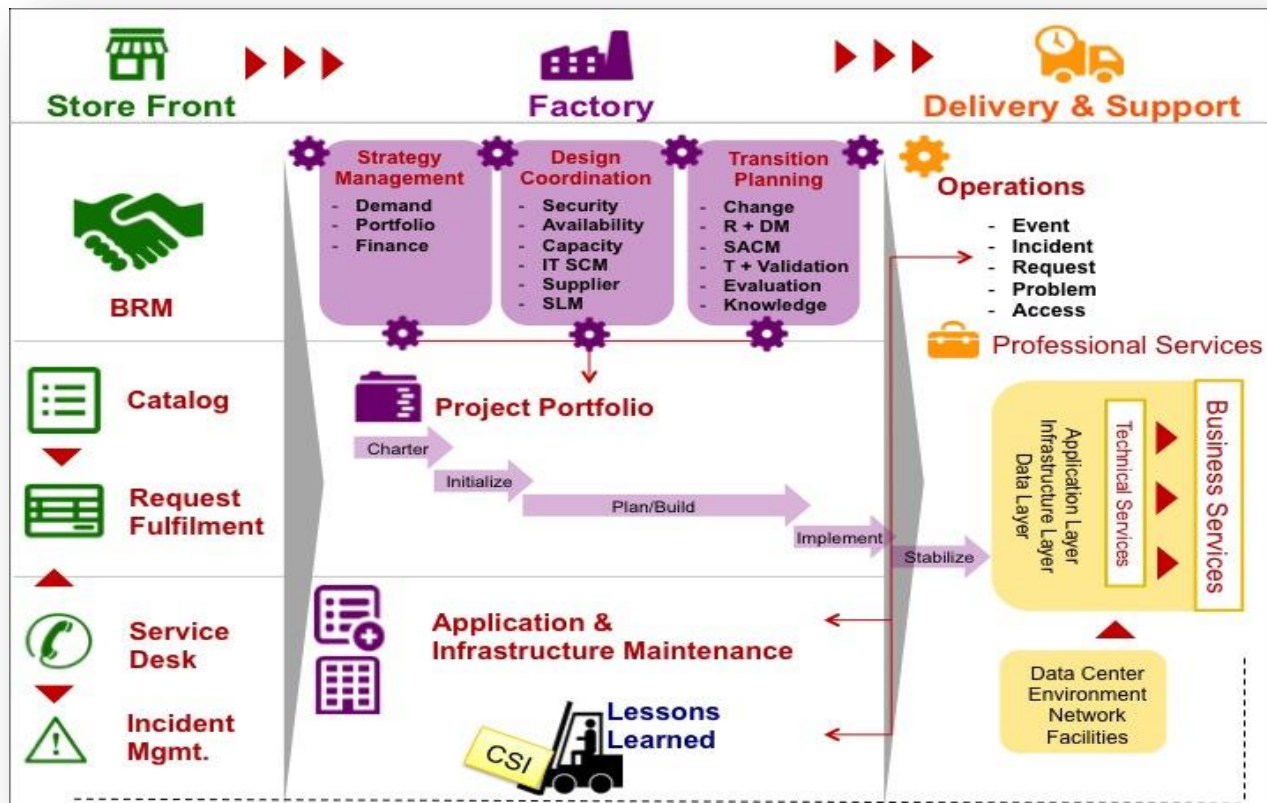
Store Front

Factory

Delivery & Support

BRM

Strategy Management
- Demand
- Portfolio
- Finance

Design Coordination
- Security
- Availability
- Capacity
- IT SCM
- Supplier
- SLM

Transition Planning
- Change
- R + DM
- SACM
- T + Validation
- Evaluation
- Knowledge

Operations
- Event
- Incident
- Request
- Problem
- Access

Professional Services

Catalog

Request Fulfilment

Service Desk

Incident Mgmt.

Project Portfolio

Charter

Initialize

Plan/Build

Implement

Stabilize

Application Layer
Infrastructure Layer
Data Layer

Technical Services

Business Services

Application & Infrastructure Maintenance

Lessons Learned

CSI

Data Center
Environment
Network
Facilities